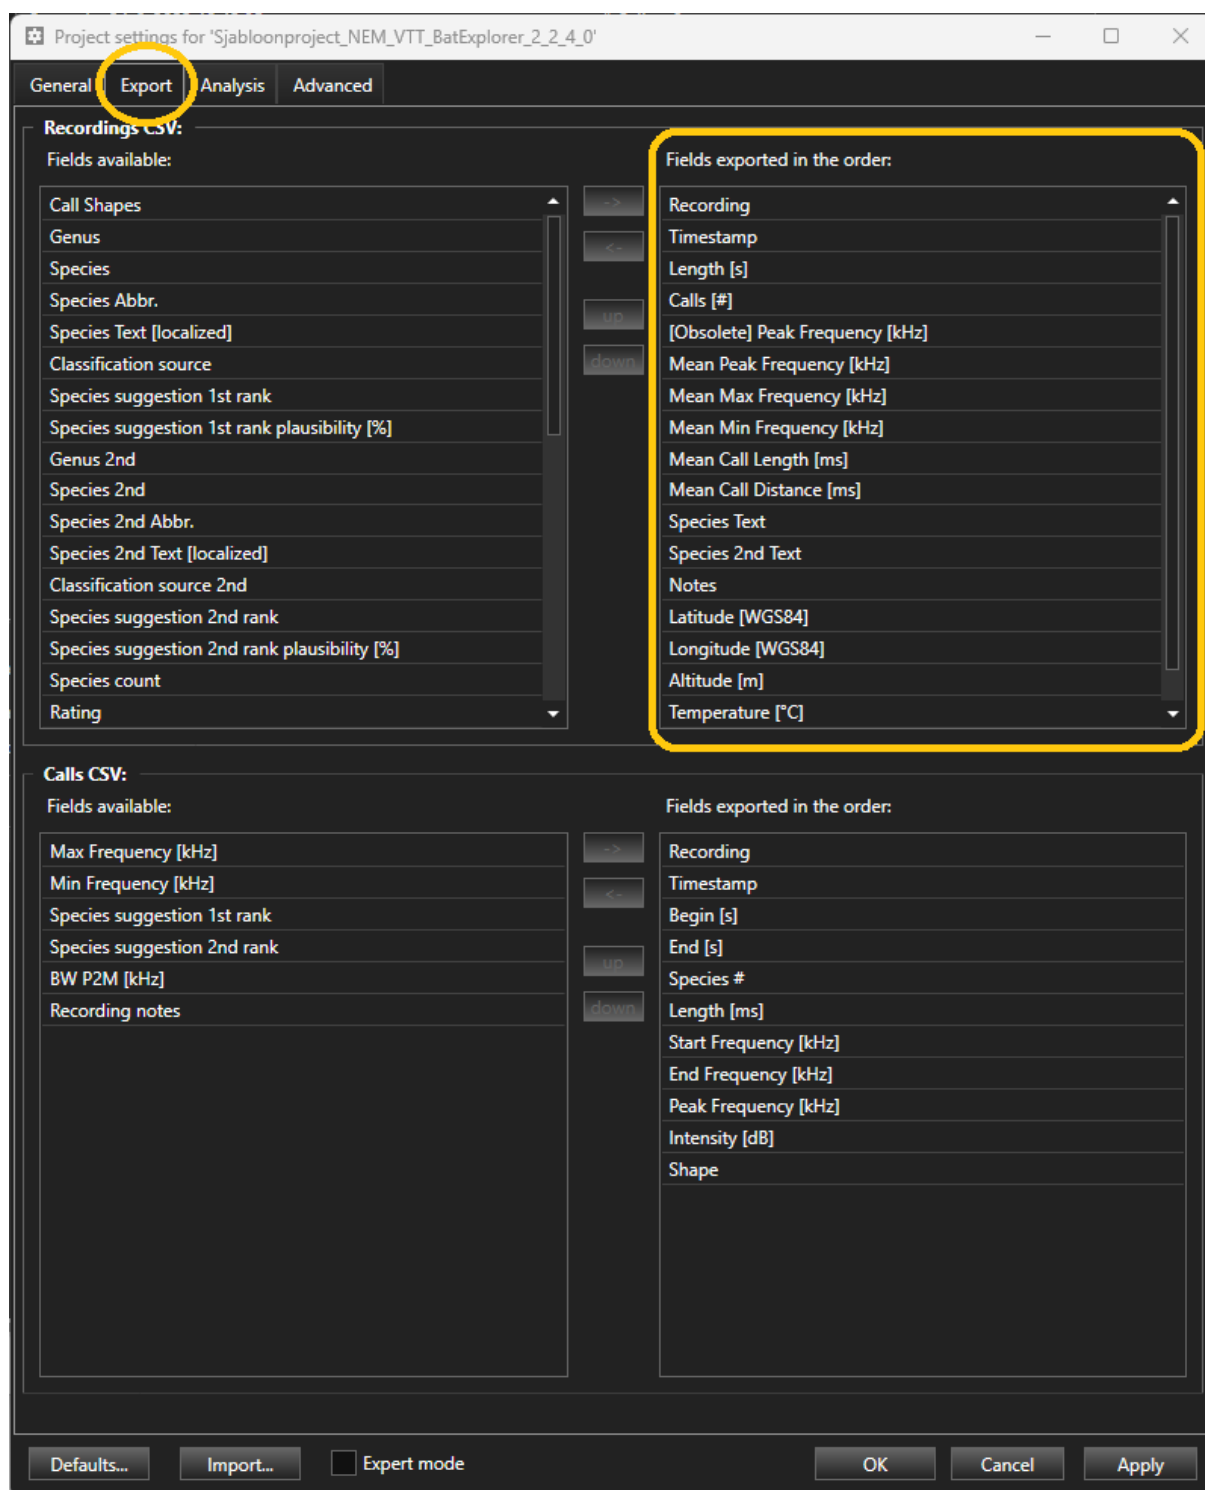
Project settings for 'Sjabloonproject_NEM_VTT_BatExplorer_2_2_4_0'

General Export Analysis Advanced

Recordings CSV:

Fields available:

Call Shapes
Genus
Species
Species Abbr.
Species Text [localized]
Classification source
Species suggestion 1st rank
Species suggestion 1st rank plausibility [%]
Genus 2nd
Species 2nd
Species 2nd Abbr.
Species 2nd Text [localized]
Classification source 2nd
Species suggestion 2nd rank
Species suggestion 2nd rank plausibility [%]
Species count
Rating

->
<-
up
down

Fields exported in the order:

Recording
Timestamp
Length [s]
Calls [#]
[Obsolete] Peak Frequency [kHz]
Mean Peak Frequency [kHz]
Mean Max Frequency [kHz]
Mean Min Frequency [kHz]
Mean Call Length [ms]
Mean Call Distance [ms]
Species Text
Species 2nd Text
Notes
Latitude [WGS84]
Longitude [WGS84]
Altitude [m]
Temperature [°C]

Calls CSV:

Fields available:

Max Frequency [kHz]
Min Frequency [kHz]
Species suggestion 1st rank
Species suggestion 2nd rank
BW P2M [kHz]
Recording notes

->
<-
up
down

Fields exported in the order:

Recording
Timestamp
Begin [s]
End [s]
Species #
Length [ms]
Start Frequency [kHz]
End Frequency [kHz]
Peak Frequency [kHz]
Intensity [dB]
Shape

Defaults... Import... Expert mode OK Cancel Apply